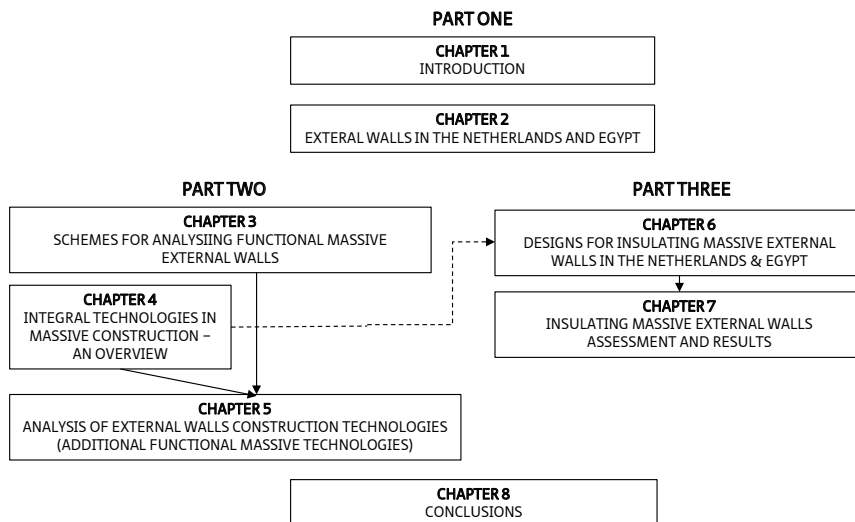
PART ONE

CHAPTER 1
INTRODUCTION

CHAPTER 2
EXTERAL WALLS IN THE NETHERLANDS AND EGYPT

PART TWO

CHAPTER 3
SCHEMES FOR ANALYSIING FUNCTIONAL MASSIVE EXTERNAL WALLS

CHAPTER 4
INTEGRAL TECHNOLOGIES IN MASSIVE CONSTRUCTION – AN OVERVIEW

CHAPTER 5
ANALYSIS OF EXTERNAL WALLS CONSTRUCTION TECHNOLOGIES (ADDITIONAL FUNCTIONAL MASSIVE TECHNOLOGIES)

PART THREE

CHAPTER 6
DESIGNS FOR INSULATING MASSIVE EXTERNAL WALLS IN THE NETHERLANDS & EGYPT

CHAPTER 7
INSULATING MASSIVE EXTERNAL WALLS ASSESSMENT AND RESULTS

CHAPTER 8
CONCLUSIONS